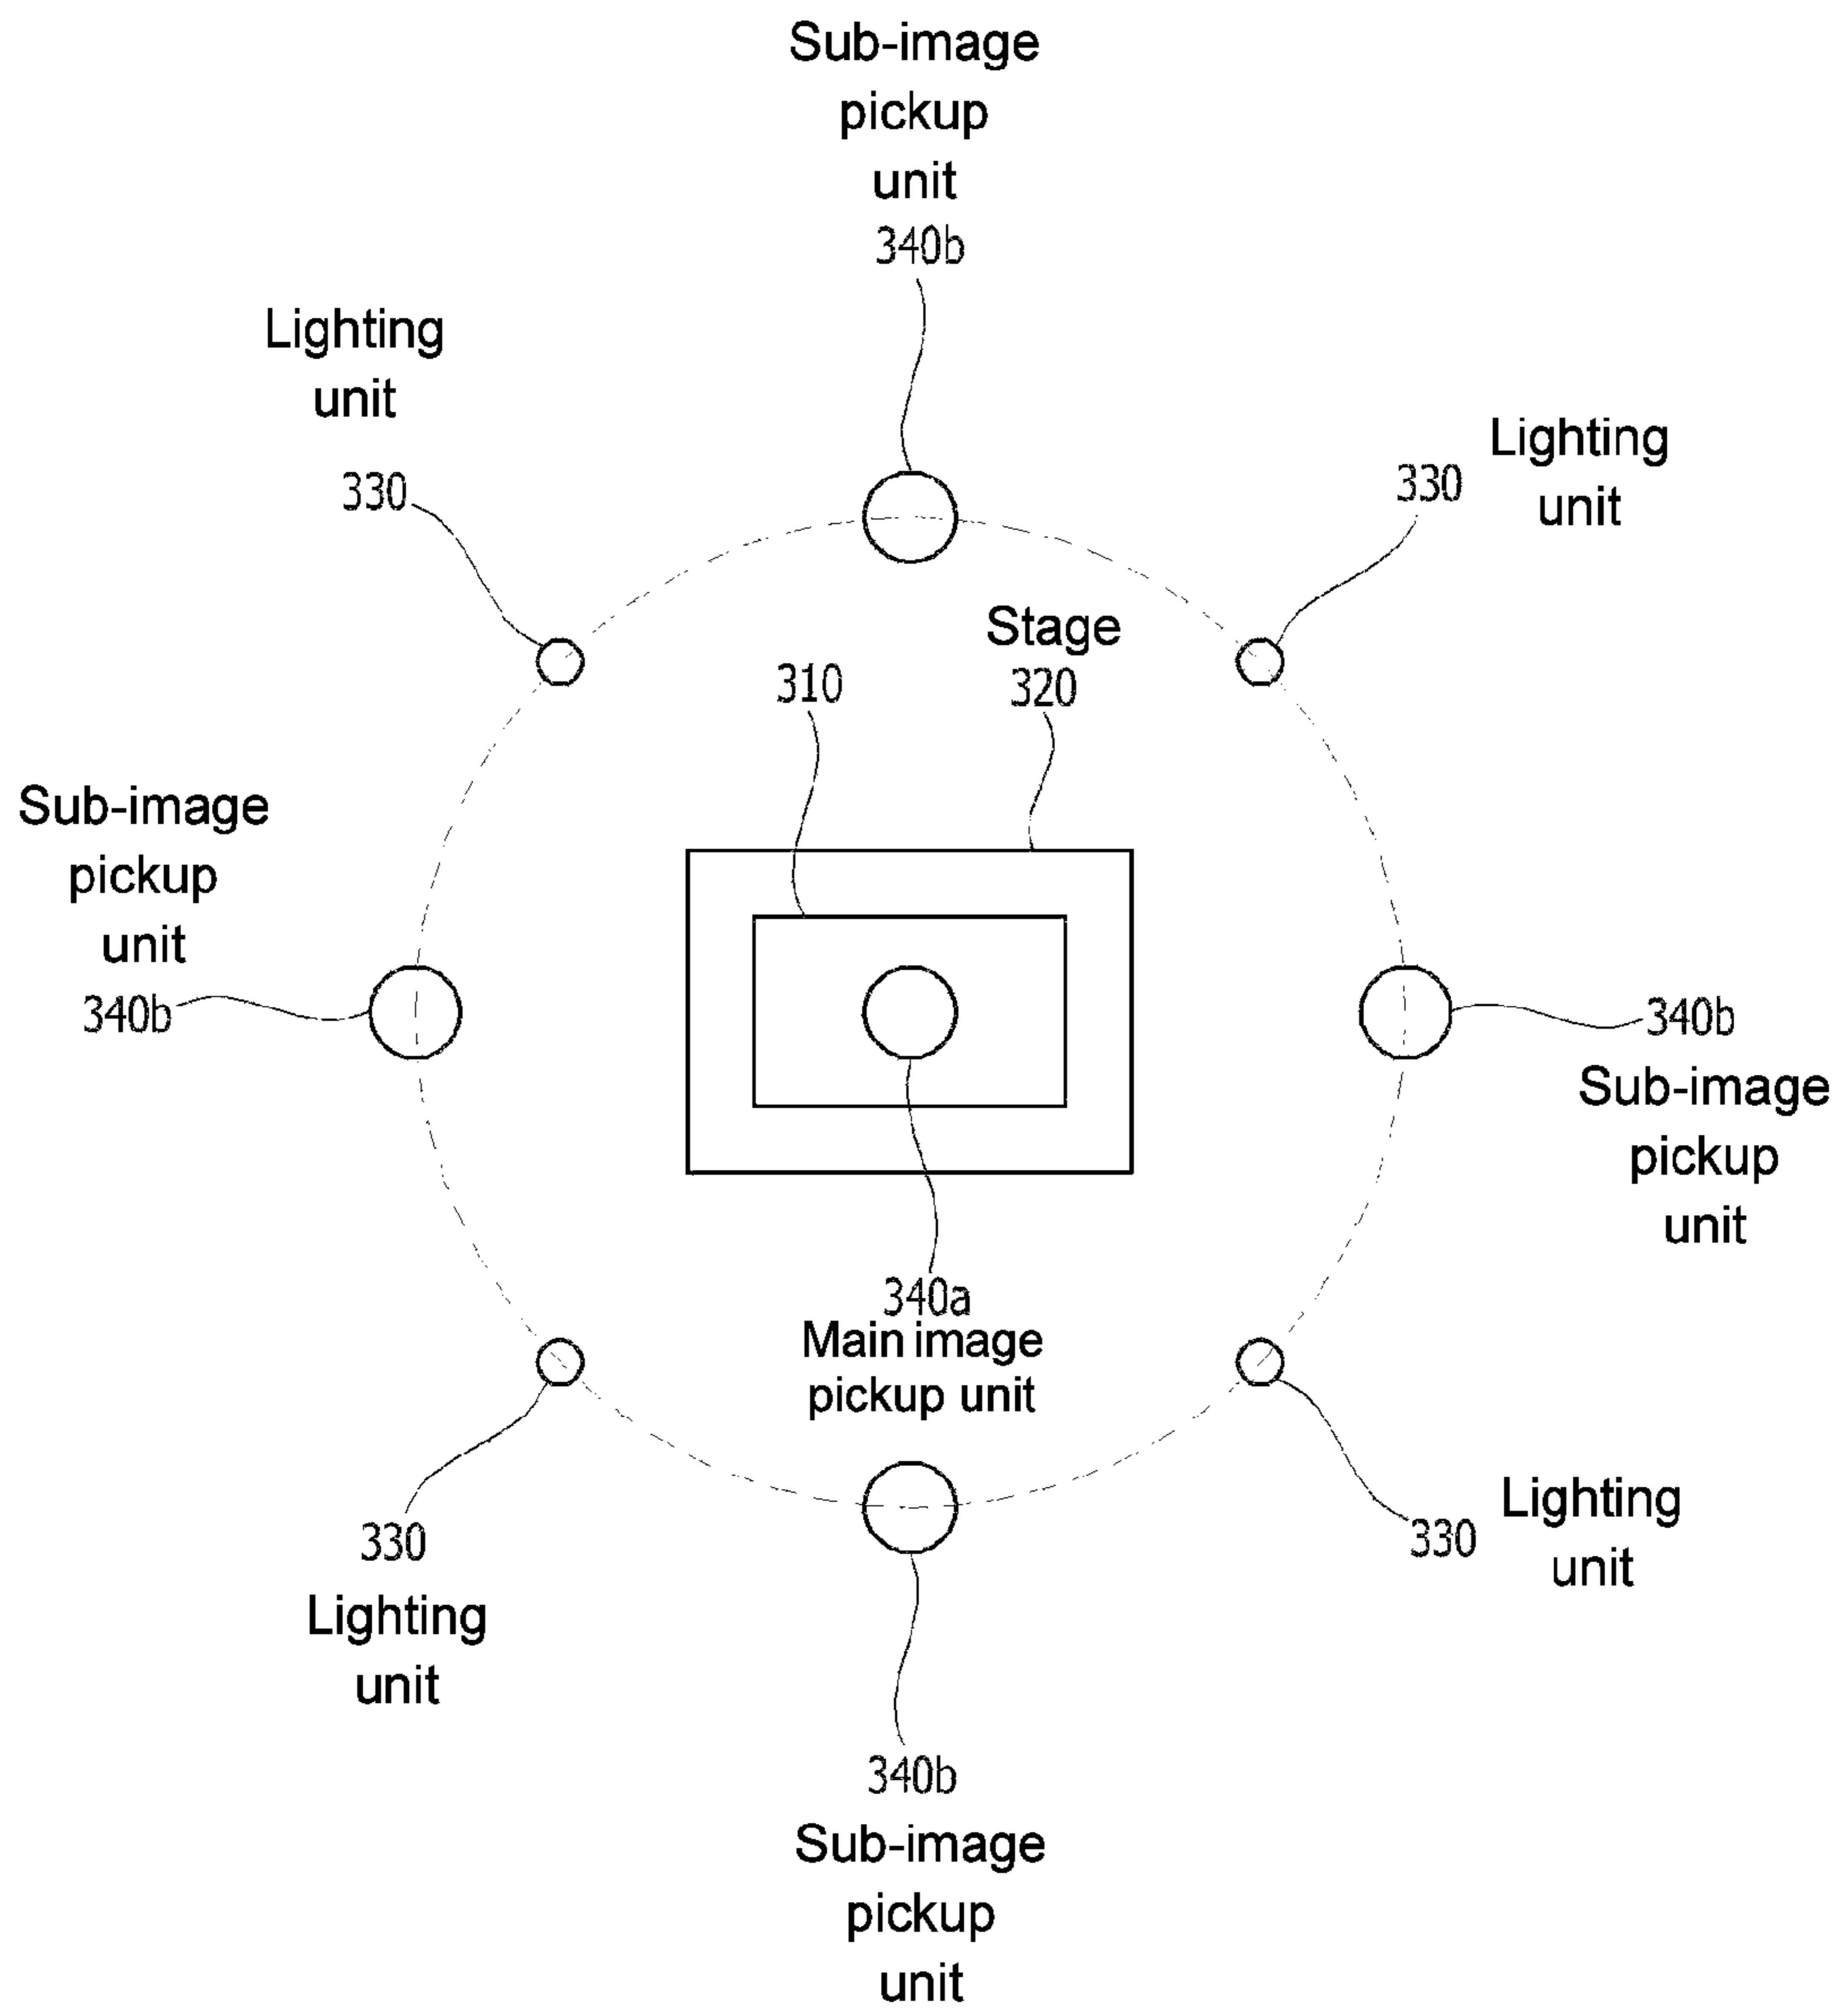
Sub-image pickup unit
340b

Lighting unit
330

330
Lighting unit

Stage
320

310

Sub-image pickup unit
340b

340b
Sub-image pickup unit

340a
Main image pickup unit

330
Lighting unit

330
Lighting unit

340b
Sub-image pickup unit